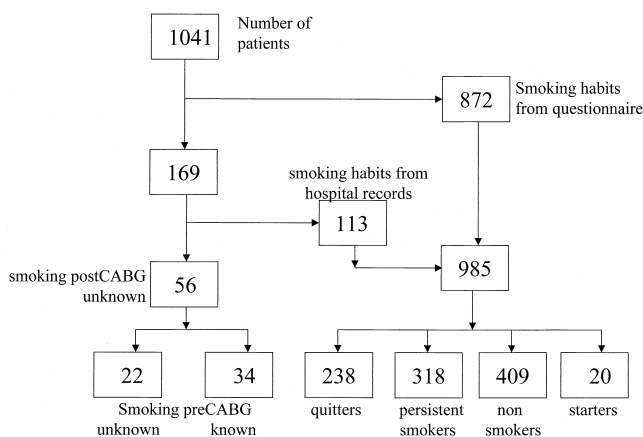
1041

Number of patients

872

Smoking habits from questionnaire

169

smoking habits from hospital records

113

smoking postCABG unknown

56

985

22

34

Smoking preCABG

unknown

known

238

quitters

318

persistent smokers

409

non smokers

20

starters